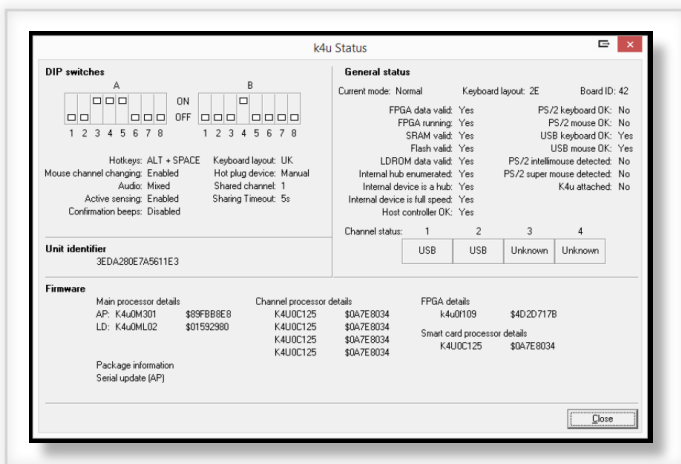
k4u Status

DIP switches

A
ON
OFF
1 2 3 4 5 6 7 8

B
1 2 3 4 5 6 7 8

Hotkeys: ALT + SPACE
Mouse channel changing: Enabled
Audio: Mixed
Active sensing: Enabled
Confirmation beeps: Disabled

Keyboard layout: UK
Hot plug device: Manual
Shared channel: 1
Sharing Timeout: 5s

General status

Current mode: Normal
Keyboard layout: 2E
Board ID: 42

FPGA data valid: Yes
FPGA running: Yes
SRAM valid: Yes
Flash valid: Yes
LDROM data valid: Yes
Internal hub enumerated: Yes
Internal device is a hub: Yes
Internal device is full speed: Yes
Host controller OK: Yes

PS/2 keyboard OK: No
PS/2 mouse OK: No
USB keyboard OK: Yes
USB mouse OK: Yes
PS/2 intellimouse detected: No
PS/2 super mouse detected: No
K4u attached: No

Channel status:

| 1 | 2 | 3 | 4 |
|---|---|---|---|
| USB | USB | Unknown | Unknown |

Unit identifier
3EDA280E7A5611E3

Firmware

Main processor details
AP: K4u0M301 $89FBB8E8
LD: K4u0ML02 $01592980

Package information
Serial update (AP)

Channel processor details
K4U0C125 $0A7E8034
K4U0C125 $0A7E8034
K4U0C125 $0A7E8034
K4U0C125 $0A7E8034

FPGA details
k4u0I109 $4D2D717B

Smart card processor details
K4U0C125 $0A7E8034

Close